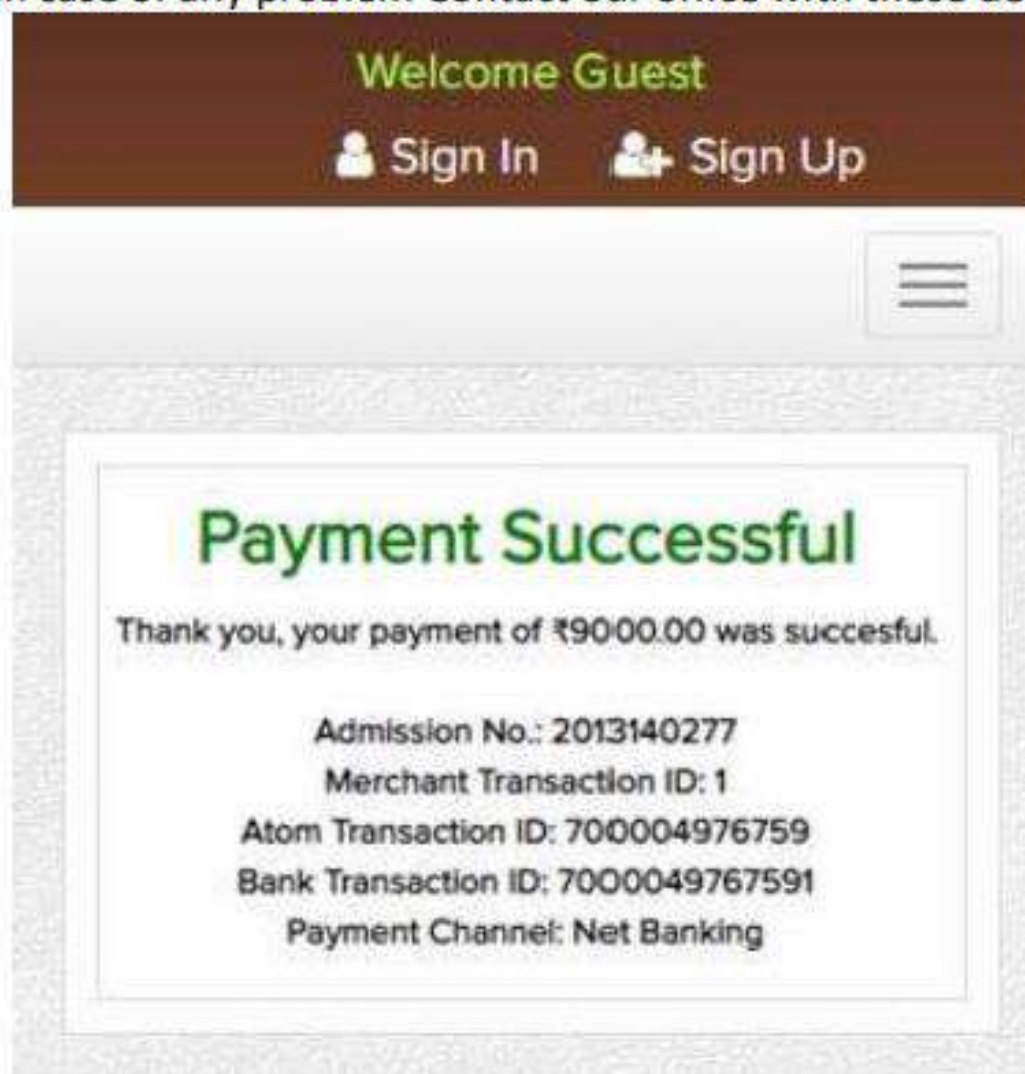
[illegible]

Welcome Guest

Sign In Sign Up

Payment Successful

Thank you, your payment of ₹9000.00 was succesful.

Admission No.: 2013140277
Merchant Transaction ID: 1
Atom Transaction ID: 7000004976759
Bank Transaction ID: 7000049767591
Payment Channel: Net Banking